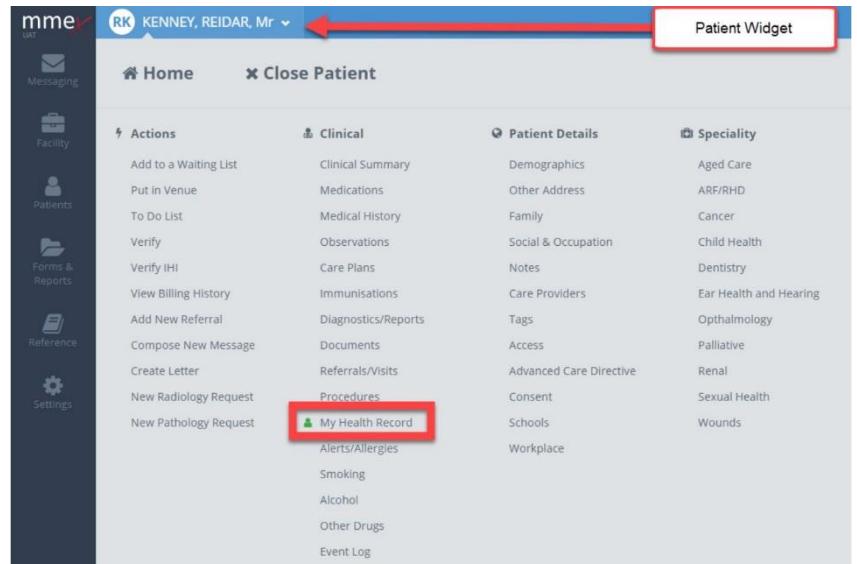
mme
UAT

RK KENNEY, REIDAR, Mr

Patient Widget

Messaging
Facility
Patients
Forms & Reports
Reference
Settings

Home    Close Patient

Actions
Add to a Waiting List
Put in Venue
To Do List
Verify
Verify IHI
View Billing History
Add New Referral
Compose New Message
Create Letter
New Radiology Request
New Pathology Request

Clinical
Clinical Summary
Medications
Medical History
Observations
Care Plans
Immunisations
Diagnostics/Reports
Documents
Referrals/Visits
Procedures
My Health Record
Alerts/Allergies
Smoking
Alcohol
Other Drugs
Event Log

Patient Details
Demographics
Other Address
Family
Social & Occupation
Notes
Care Providers
Tags
Access
Advanced Care Directive
Consent
Schools
Workplace

Speciality
Aged Care
ARF/RHD
Cancer
Child Health
Dentistry
Ear Health and Hearing
Opthalmology
Palliative
Renal
Sexual Health
Wounds